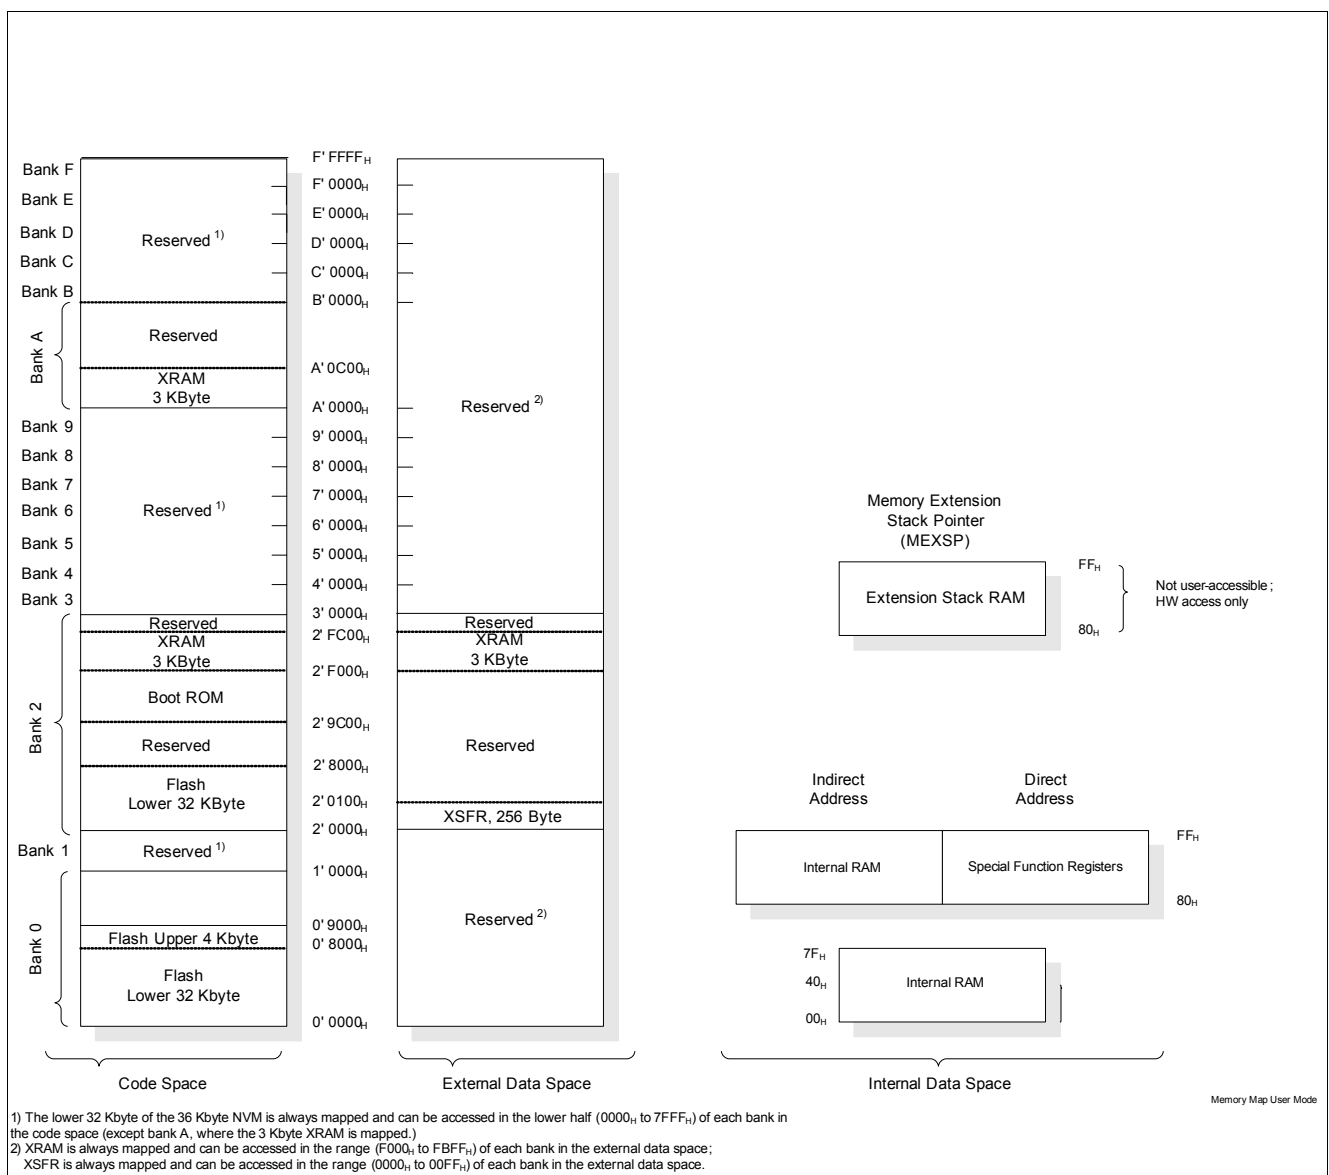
Bank F
Bank E
Bank D
Bank C
Bank B
Bank A
Bank 9
Bank 8
Bank 7
Bank 6
Bank 5
Bank 4
Bank 3
Bank 2
Bank 1
Bank 0

Reserved $^{1)}$
Reserved
XRAM 3 KByte
Reserved $^{1)}$
Reserved
XRAM 3 KByte
Boot ROM
Reserved
Flash Lower 32 KByte
Reserved $^{1)}$
Flash Upper 4 Kbyte
Flash Lower 32 Kbyte

F' FFFF$_H$
F' 0000$_H$
E' 0000$_H$
D' 0000$_H$
C' 0000$_H$
B' 0000$_H$
A' 0C00$_H$
A' 0000$_H$
9' 0000$_H$
8' 0000$_H$
7' 0000$_H$
6' 0000$_H$
5' 0000$_H$
4' 0000$_H$
3' 0000$_H$
2' FC00$_H$
2' F000$_H$
2' 9C00$_H$
2' 8000$_H$
2' 0100$_H$
2' 0000$_H$
1' 0000$_H$
0' 9000$_H$
0' 8000$_H$
0' 0000$_H$

Reserved $^{2)}$
Reserved
XRAM 3 KByte
Reserved
XSFR, 256 Byte
Reserved $^{2)}$

Memory Extension Stack Pointer (MEXSP)
Extension Stack RAM
FF$_H$
80$_H$
Not user-accessible ; HW access only

Indirect Address
Direct Address
Internal RAM
Special Function Registers
FF$_H$
80$_H$
7F$_H$
40$_H$
00$_H$
Internal RAM

Code Space
External Data Space
Internal Data Space

Memory Map User Mode

1) The lower 32 Kbyte of the 36 Kbyte NVM is always mapped and can be accessed in the lower half (0000$_H$ to 7FFF$_H$) of each bank in the code space (except bank A, where the 3 Kbyte XRAM is mapped.)
2) XRAM is always mapped and can be accessed in the range (F000$_H$ to FBFF$_H$) of each bank in the external data space;
XSFR is always mapped and can be accessed in the range (0000$_H$ to 00FF$_H$) of each bank in the external data space.